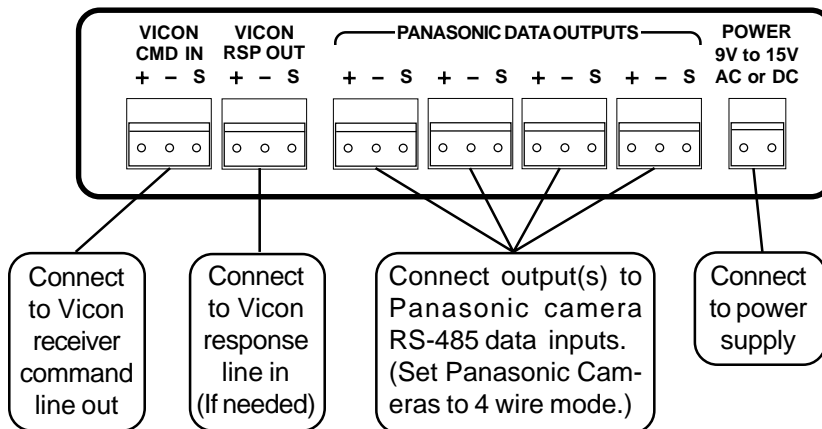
VICON CMD IN
+ – S

VICON RSP OUT
+ – S

PANASONIC DATA OUTPUTS
+ – S + – S + – S + – S

POWER 9V to 15V AC or DC

Connect to Vicon receiver command line out

Connect to Vicon response line in (If needed)

Connect output(s) to Panasonic camera RS-485 data inputs. (Set Panasonic Cameras to 4 wire mode.)

Connect to power supply